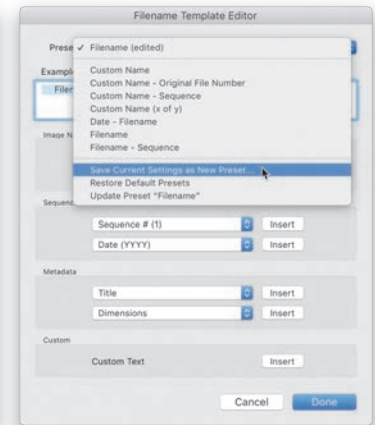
Filename Template Editor

Prese ✓ Filename (edited)

Exampl

Filen

Custom Name
Custom Name - Original File Number
Custom Name - Sequence
Custom Name (x of y)
Date - Filename
Filename
Filename - Sequence

Save Current Settings as New Preset...
Restore Default Presets
Update Preset "Filename"

Image N

Sequen

Sequence # (1) Insert

Date (YYYY) Insert

Metadata

Title Insert

Dimensions Insert

Custom

Custom Text Insert

Cancel Done